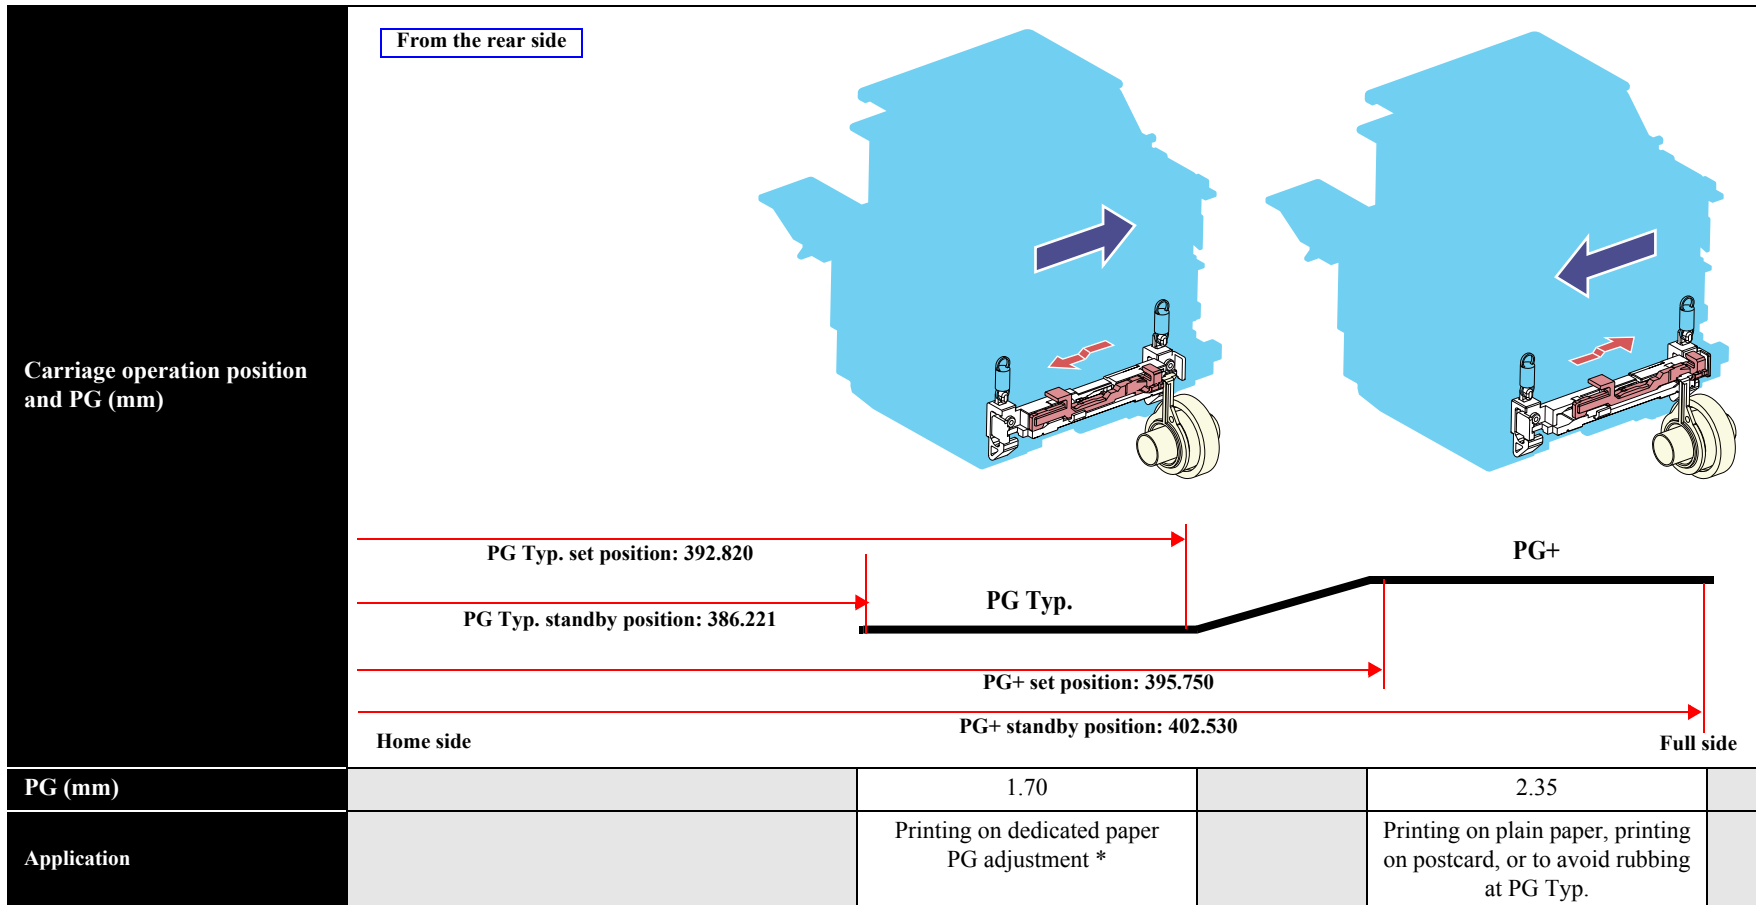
| Carriage operation position and PG (mm) | From the rear side<br>PG Typ. set position: 392.820<br>PG Typ. standby position: 386.221<br>PG Typ.<br>PG+<br>PG+ set position: 395.750<br>PG+ standby position: 402.530<br>Home side<br>Full side | | | | |
|---|---|---|---|---|---|
| PG (mm) | | 1.70 | | 2.35 | |
| Application | | Printing on dedicated paper PG adjustment * | | Printing on plain paper, printing on postcard, or to avoid rubbing at PG Typ. | |